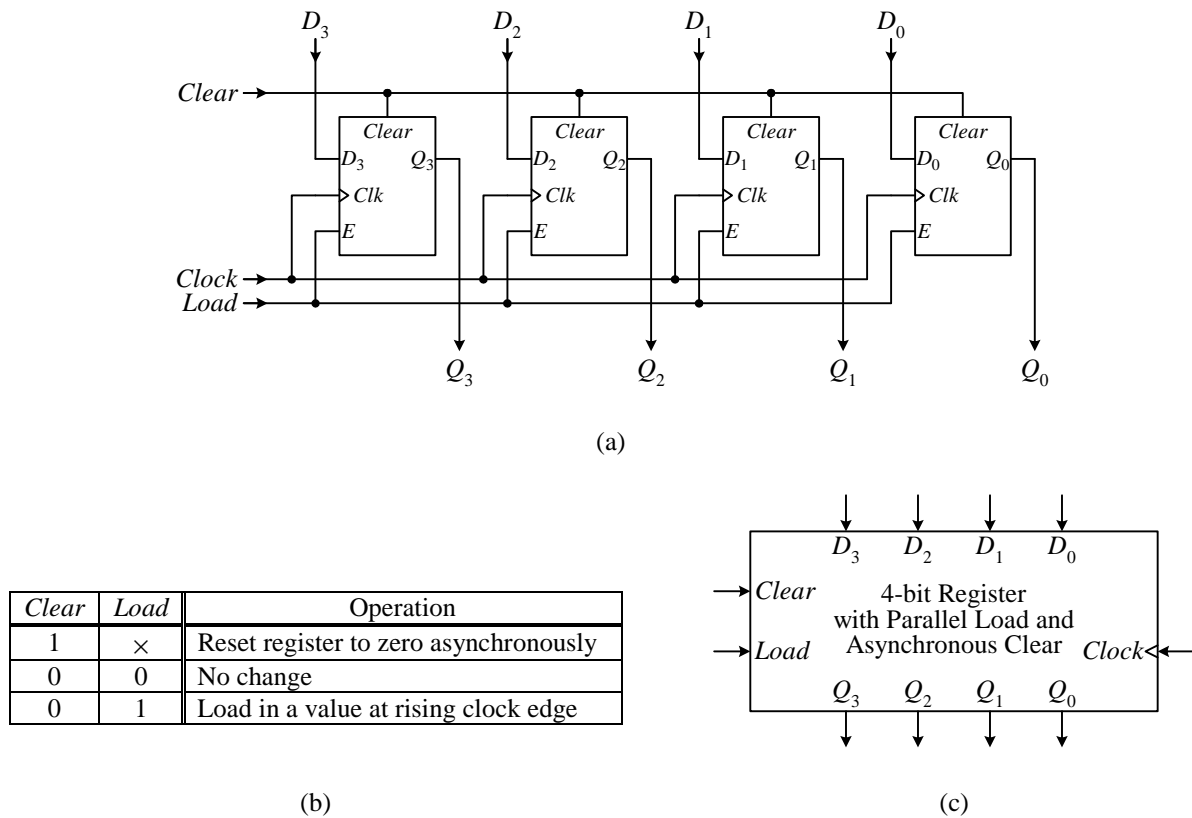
$D_3$ $D_2$ $D_1$ $D_0$

Clear

Clear
$D_3$ $Q_3$
Clk
E

Clear
$D_2$ $Q_2$
Clk
E

Clear
$D_1$ $Q_1$
Clk
E

Clear
$D_0$ $Q_0$
Clk
E

Clock
Load

$Q_3$ $Q_2$ $Q_1$ $Q_0$

(a)

| Clear | Load | Operation |
|---|---|---|
| 1 | $\times$ | Reset register to zero asynchronously |
| 0 | 0 | No change |
| 0 | 1 | Load in a value at rising clock edge |

(b)

$D_3$ $D_2$ $D_1$ $D_0$
Clear
4-bit Register with Parallel Load and Asynchronous Clear
Load
Clock
$Q_3$ $Q_2$ $Q_1$ $Q_0$

(c)